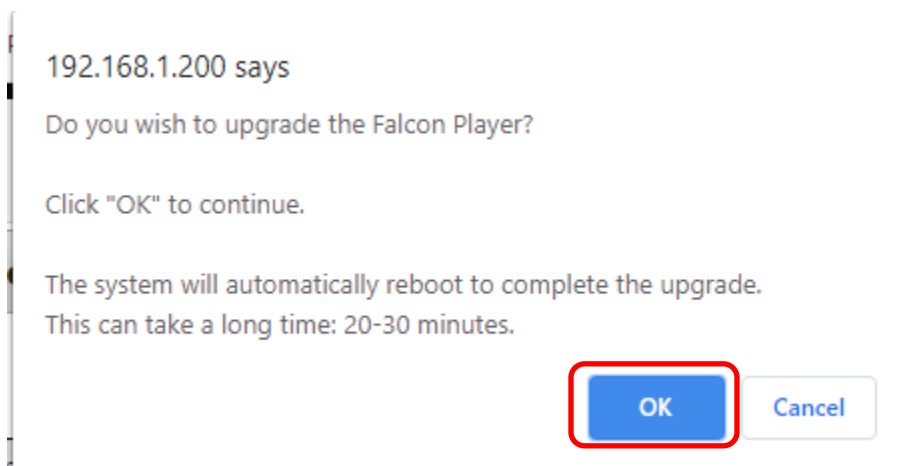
192.168.1.200 says

Do you wish to upgrade the Falcon Player?

Click "OK" to continue.

The system will automatically reboot to complete the upgrade.
This can take a long time: 20-30 minutes.

OK

Cancel